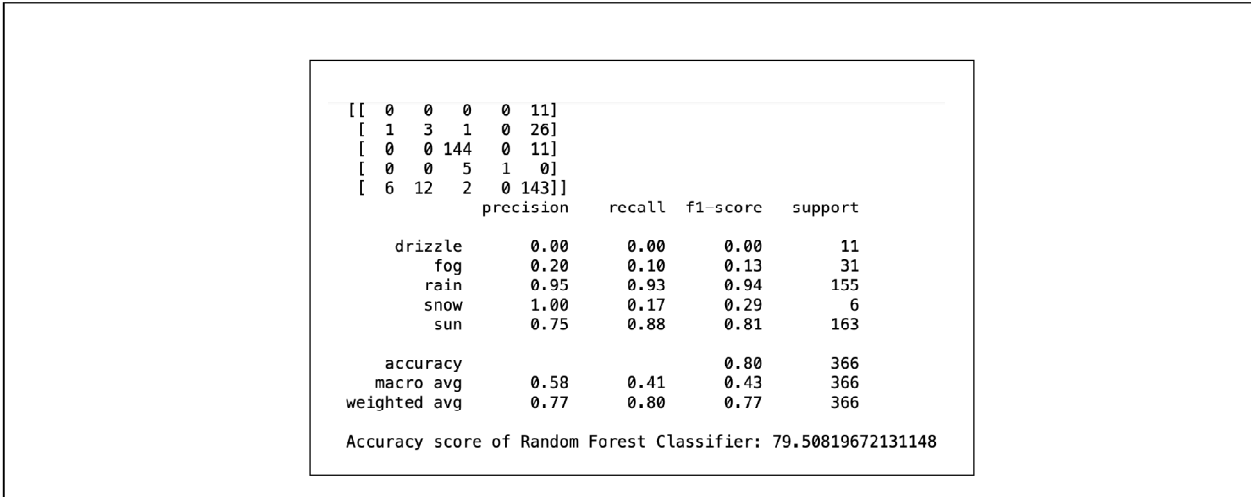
[[ 0 0 0 0 11]
 [ 1 3 1 0 26]
 [ 0 0 144 0 11]
 [ 0 0 5 1 0]
 [ 6 12 2 0 143]]

|  | precision | recall | f1-score | support |
|---|---|---|---|---|
| drizzle | 0.00 | 0.00 | 0.00 | 11 |
| fog | 0.20 | 0.10 | 0.13 | 31 |
| rain | 0.95 | 0.93 | 0.94 | 155 |
| snow | 1.00 | 0.17 | 0.29 | 6 |
| sun | 0.75 | 0.88 | 0.81 | 163 |
| accuracy |  |  | 0.80 | 366 |
| macro avg | 0.58 | 0.41 | 0.43 | 366 |
| weighted avg | 0.77 | 0.80 | 0.77 | 366 |

Accuracy score of Random Forest Classifier: 79.50819672131148